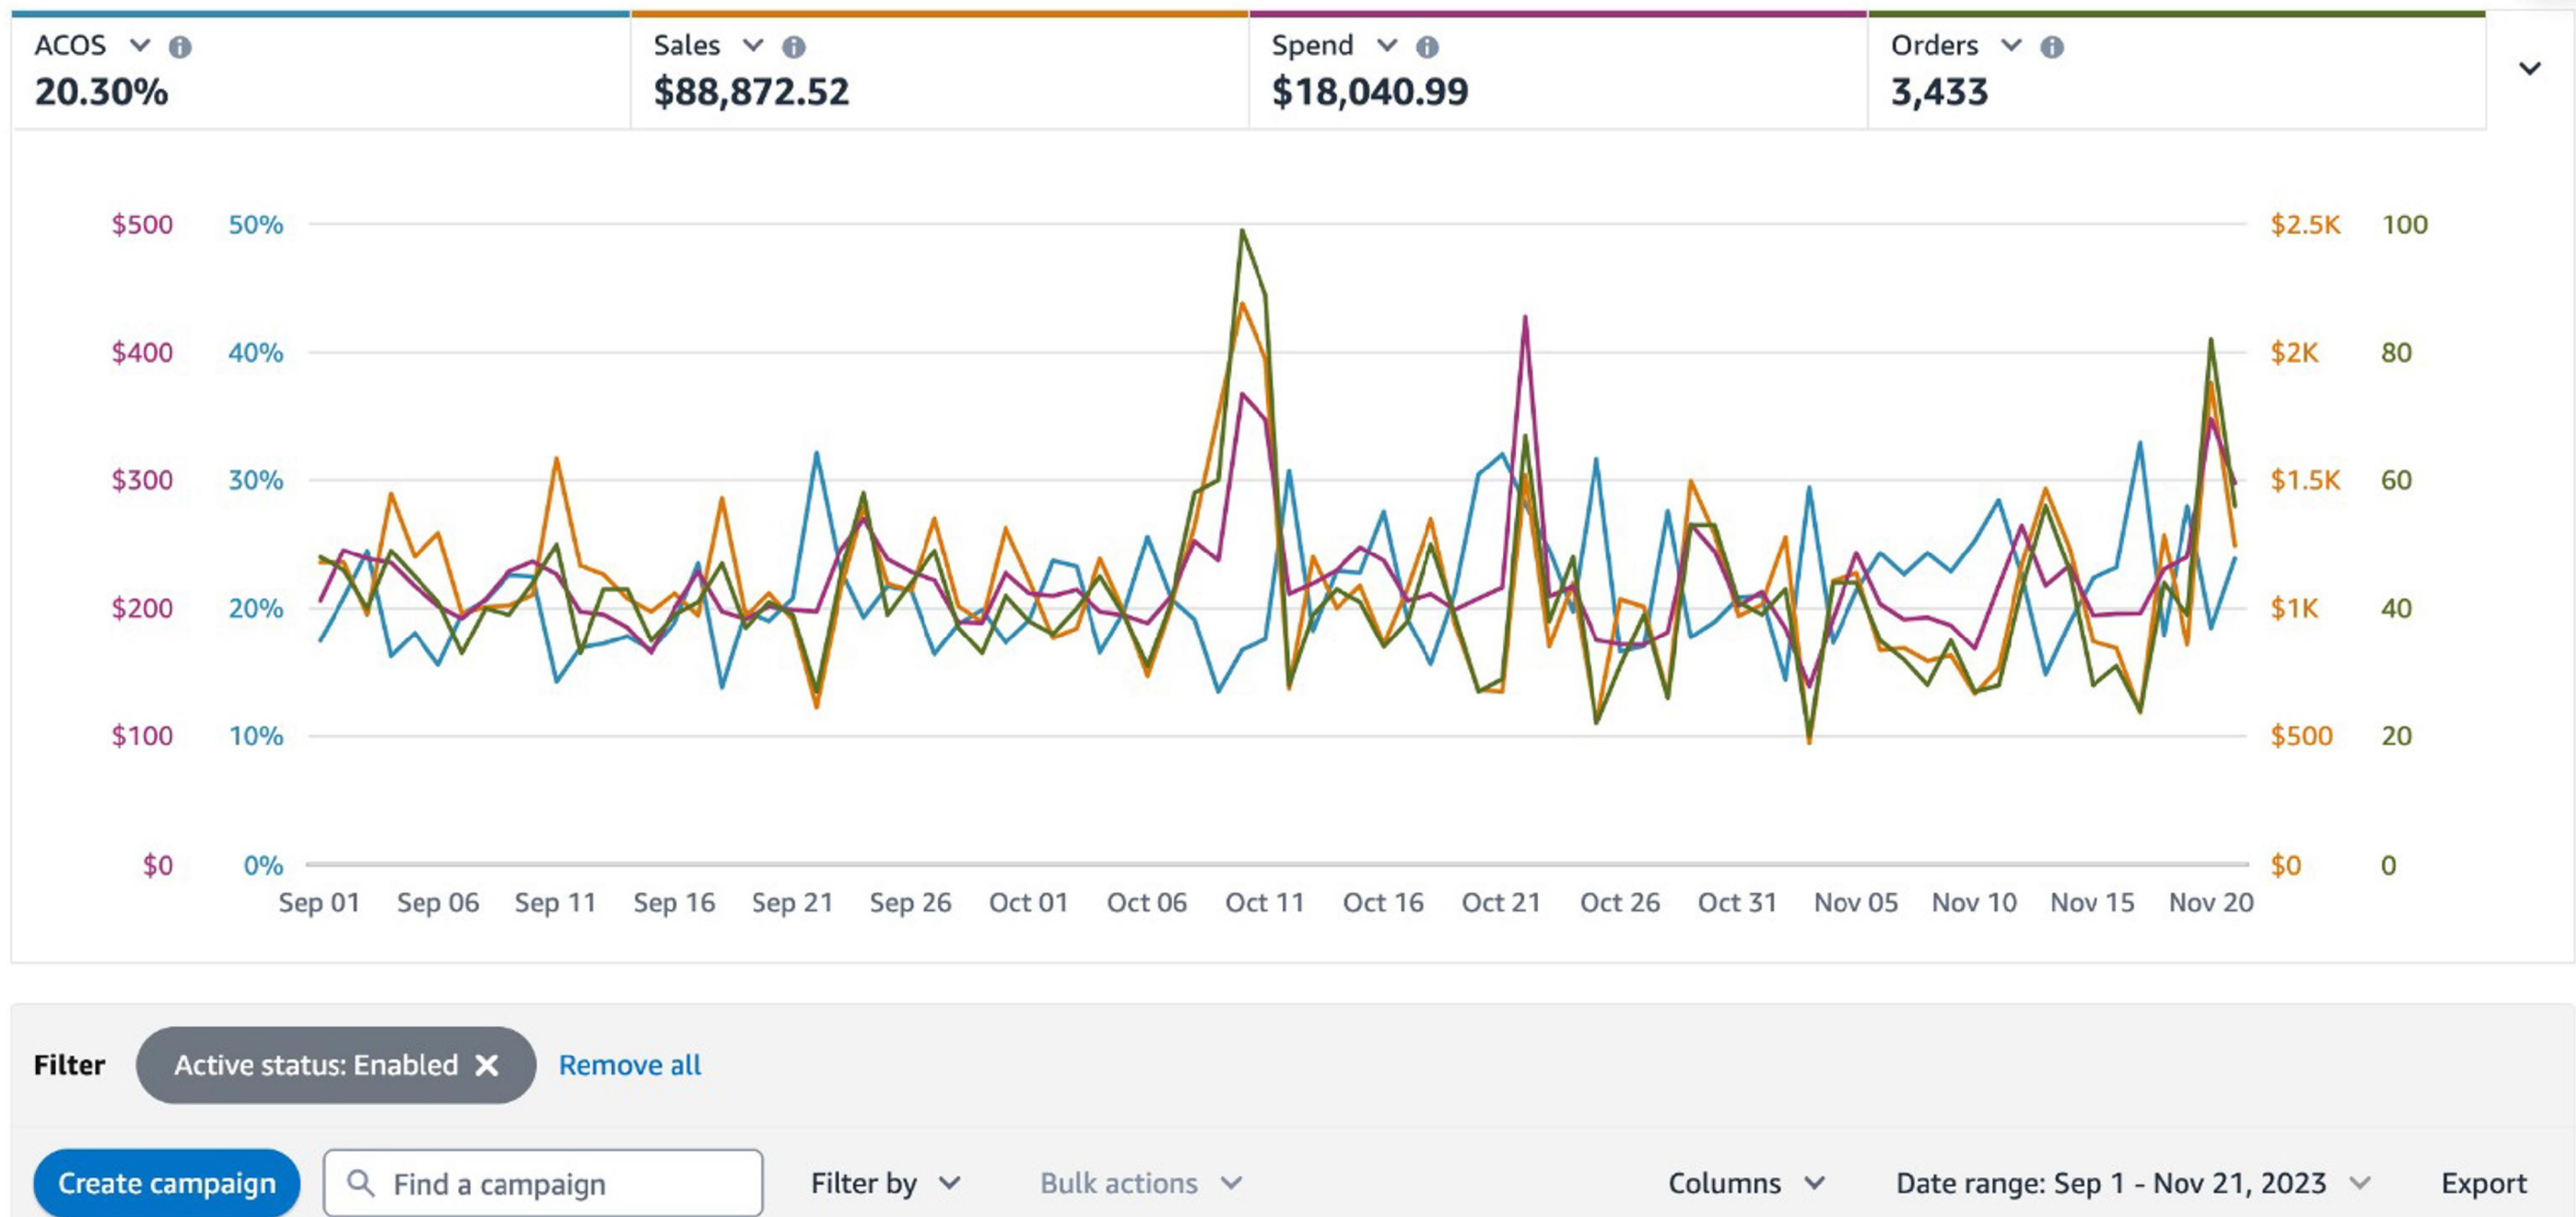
ACOS
20.30%

Sales
$88,872.52

Spend
$18,040.99

Orders
3,433

$500 50%
$400 40%
$300 30%
$200 20%
$100 10%
$0 0%

$2.5K 100
$2K 80
$1.5K 60
$1K 40
$500 20
$0 0

Sep 01 Sep 06 Sep 11 Sep 16 Sep 21 Sep 26 Oct 01 Oct 06 Oct 11 Oct 16 Oct 21 Oct 26 Oct 31 Nov 05 Nov 10 Nov 15 Nov 20

Filter Active status: Enabled ✕ Remove all

Create campaign | Find a campaign | Filter by | Bulk actions | Columns | Date range: Sep 1 - Nov 21, 2023 | Export